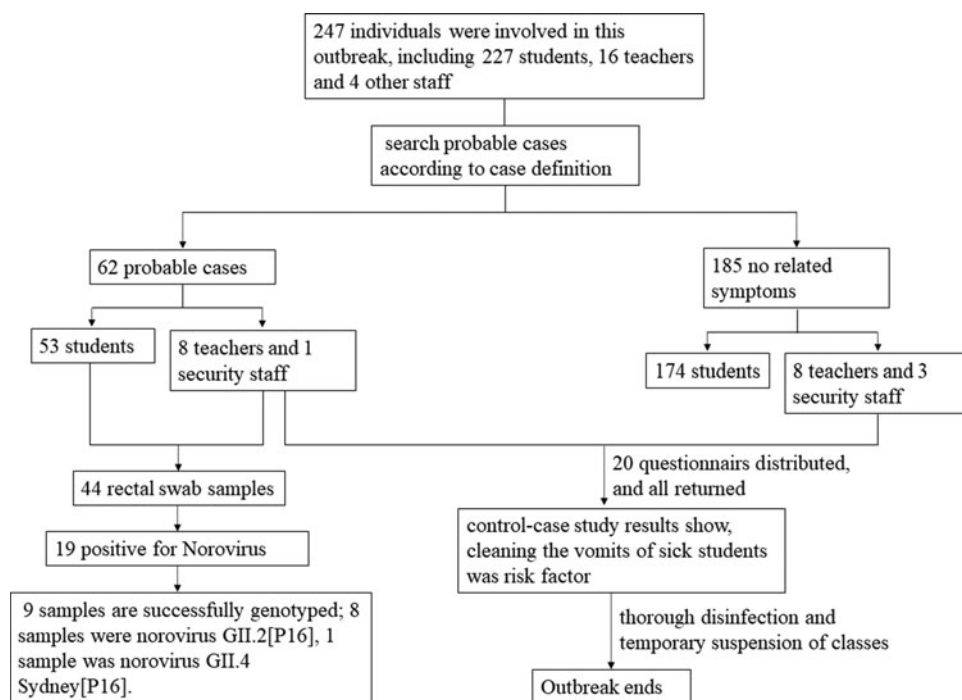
247 individuals were involved in this outbreak, including 227 students, 16 teachers and 4 other staff

search probable cases according to case definition

62 probable cases

53 students

8 teachers and 1 security staff

185 no related symptoms

174 students

8 teachers and 3 security staff

44 rectal swab samples

19 positive for Norovirus

9 samples are successfully genotyped; 8 samples were norovirus GII.2[P16], 1 sample was norovirus GII.4 Sydney[P16].

20 questionnairs distributed, and all returned

control-case study results show, cleaning the vomits of sick students was risk factor

thorough disinfection and temporary suspension of classes

Outbreak ends